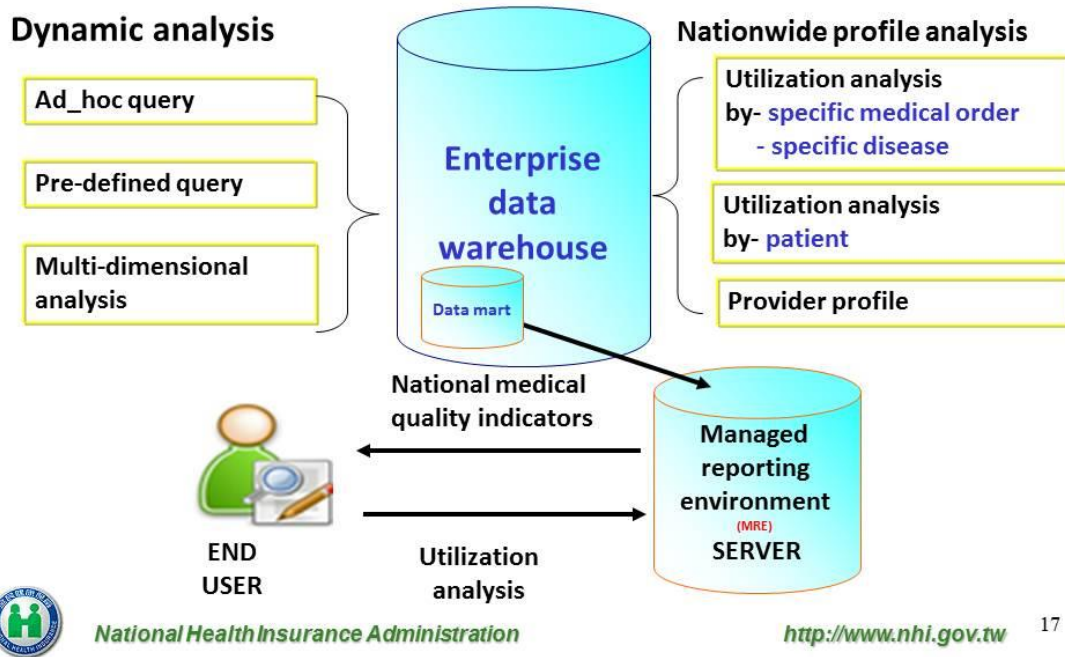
Dynamic analysis

Ad_hoc query

Pre-defined query

Multi-dimensional analysis

Enterprise data warehouse

Data mart

Nationwide profile analysis

Utilization analysis by- specific medical order - specific disease

Utilization analysis by- patient

Provider profile

National medical quality indicators

Managed reporting environment (MRE) SERVER

END USER

Utilization analysis

National Health Insurance Administration

http://www.nhi.gov.tw

17